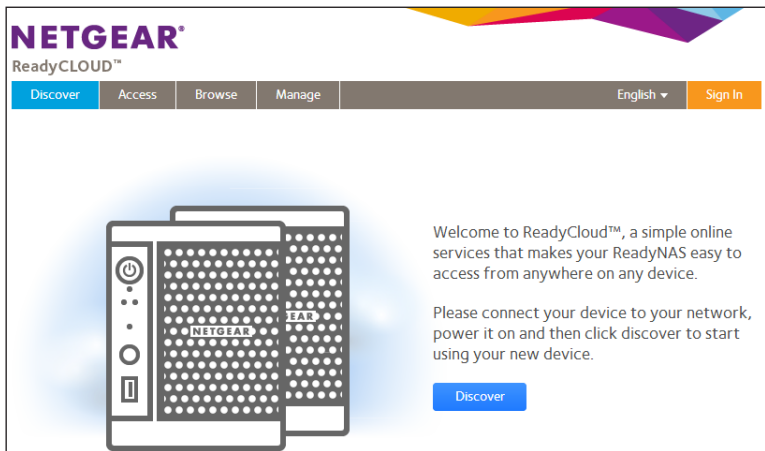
NETGEAR®
ReadyCLOUD™

Discover
Access
Browse
Manage
English
Sign In

NETGEAR
GEAR

Welcome to ReadyCloud™, a simple online services that makes your ReadyNAS easy to access from anywhere on any device.

Please connect your device to your network, power it on and then click discover to start using your new device.

Discover